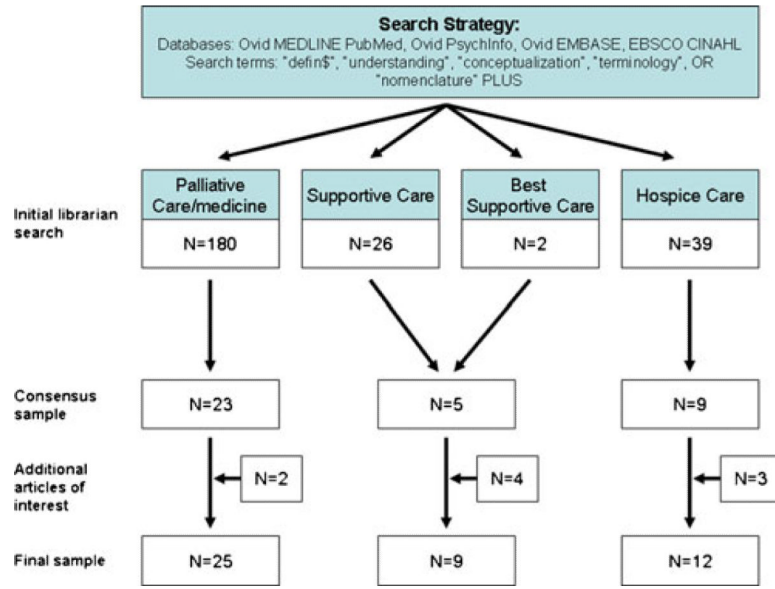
Search Strategy:
Databases: Ovid MEDLINE PubMed, Ovid PsychInfo, Ovid EMBASE, EBSCO CINAHL
Search terms: "defin$", "understanding", "conceptualization", "terminology", OR "nomenclature" PLUS

Palliative Care/medicine

Supportive Care

Best Supportive Care

Hospice Care

Initial librarian search

N=180

N=26

N=2

N=39

Consensus sample

N=23

N=5

N=9

Additional articles of interest

N=2

N=4

N=3

Final sample

N=25

N=9

N=12